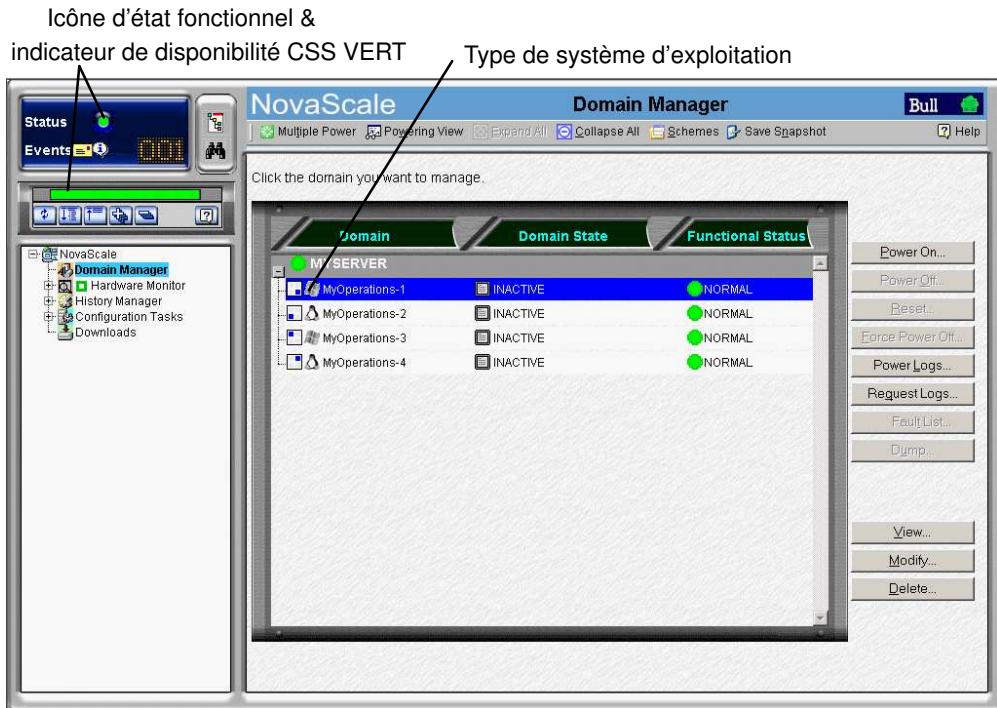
Icône d'état fonctionnel & indicateur de disponibilité CSS VERT

Type de système d'exploitation

Status

Events

001

NovaScale

Domain Manager

Bull

Multiple Power

Powering View

Expand All

Collapse All

Schemes

Save Snapshot

Help

Click the domain you want to manage.

NovaScale
Domain Manager
Hardware Monitor
History Manager
Configuration Tasks
Downloads

| Domain | Domain State | Functional Status |
|---|---|---|
| MYSERVER | | |
| MyOperations-1 | INACTIVE | NORMAL |
| MyOperations-2 | INACTIVE | NORMAL |
| MyOperations-3 | INACTIVE | NORMAL |
| MyOperations-4 | INACTIVE | NORMAL |

Power On...

Power Off...

Reset...

Force Power Off...

Power Logs...

Request Logs...

Fault List...

Dump...

View...

Modify...

Delete...